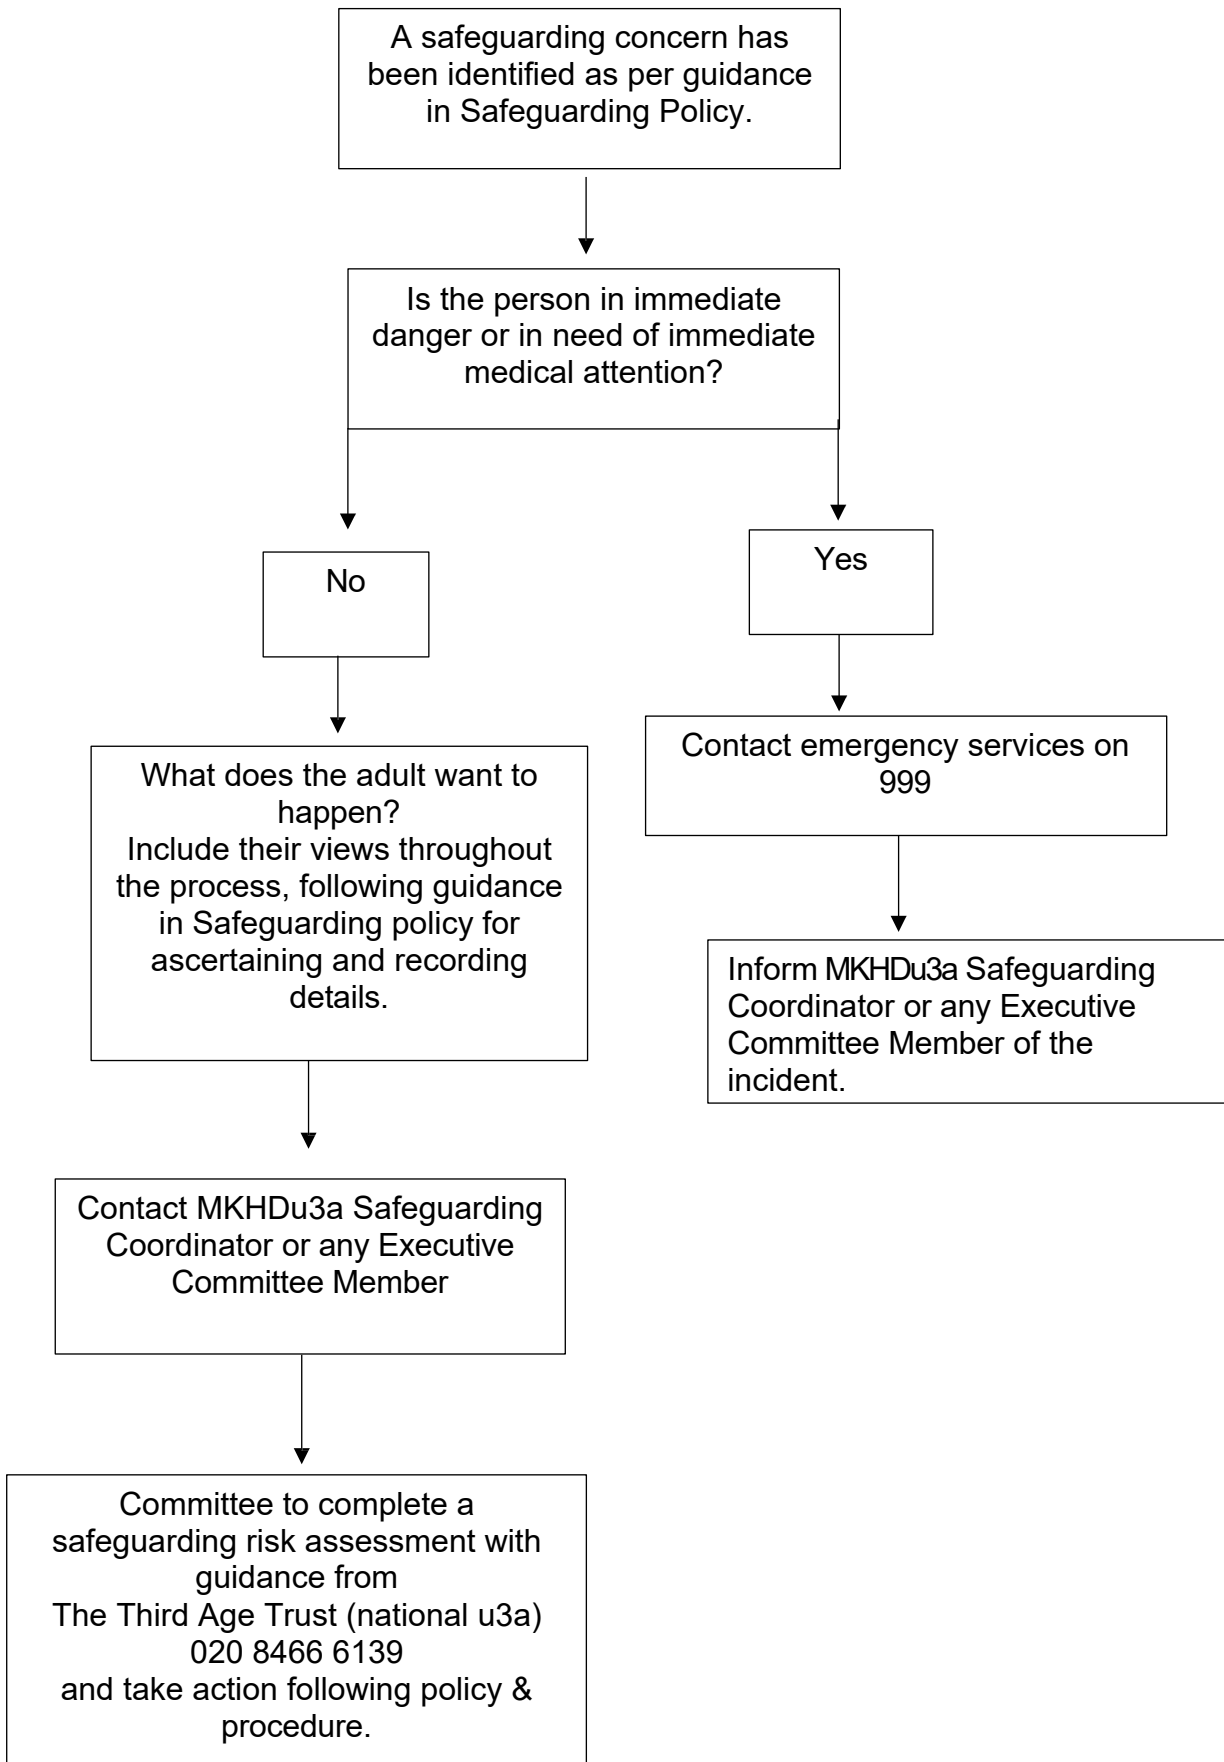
A safeguarding concern has been identified as per guidance in Safeguarding Policy.

Is the person in immediate danger or in need of immediate medical attention?

No

Yes

What does the adult want to happen?
Include their views throughout the process, following guidance in Safeguarding policy for ascertaining and recording details.

Contact emergency services on 999

Inform MKHDu3a Safeguarding Coordinator or any Executive Committee Member of the incident.

Contact MKHDu3a Safeguarding Coordinator or any Executive Committee Member

Committee to complete a safeguarding risk assessment with guidance from
The Third Age Trust (national u3a)
020 8466 6139
and take action following policy & procedure.